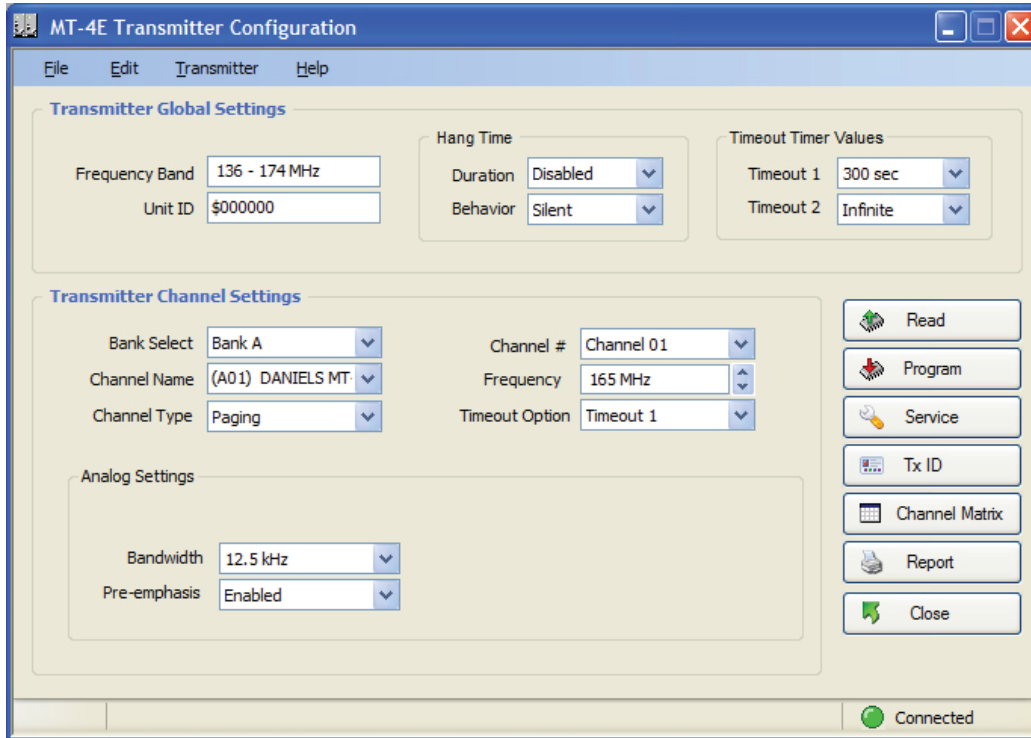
MT-4E Transmitter Configuration

File Edit Transmitter Help

Transmitter Global Settings

Frequency Band 136 - 174 MHz
Unit ID $000000

Hang Time
Duration Disabled
Behavior Silent

Timeout Timer Values
Timeout 1 300 sec
Timeout 2 Infinite

Transmitter Channel Settings

Bank Select Bank A
Channel Name (A01) DANIELS MT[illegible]
Channel Type Paging

Channel # Channel 01
Frequency 165 MHz
Timeout Option Timeout 1

Analog Settings

Bandwidth 12.5 kHz
Pre-emphasis Enabled

Read
Program
Service
Tx ID
Channel Matrix
Report
Close

Connected